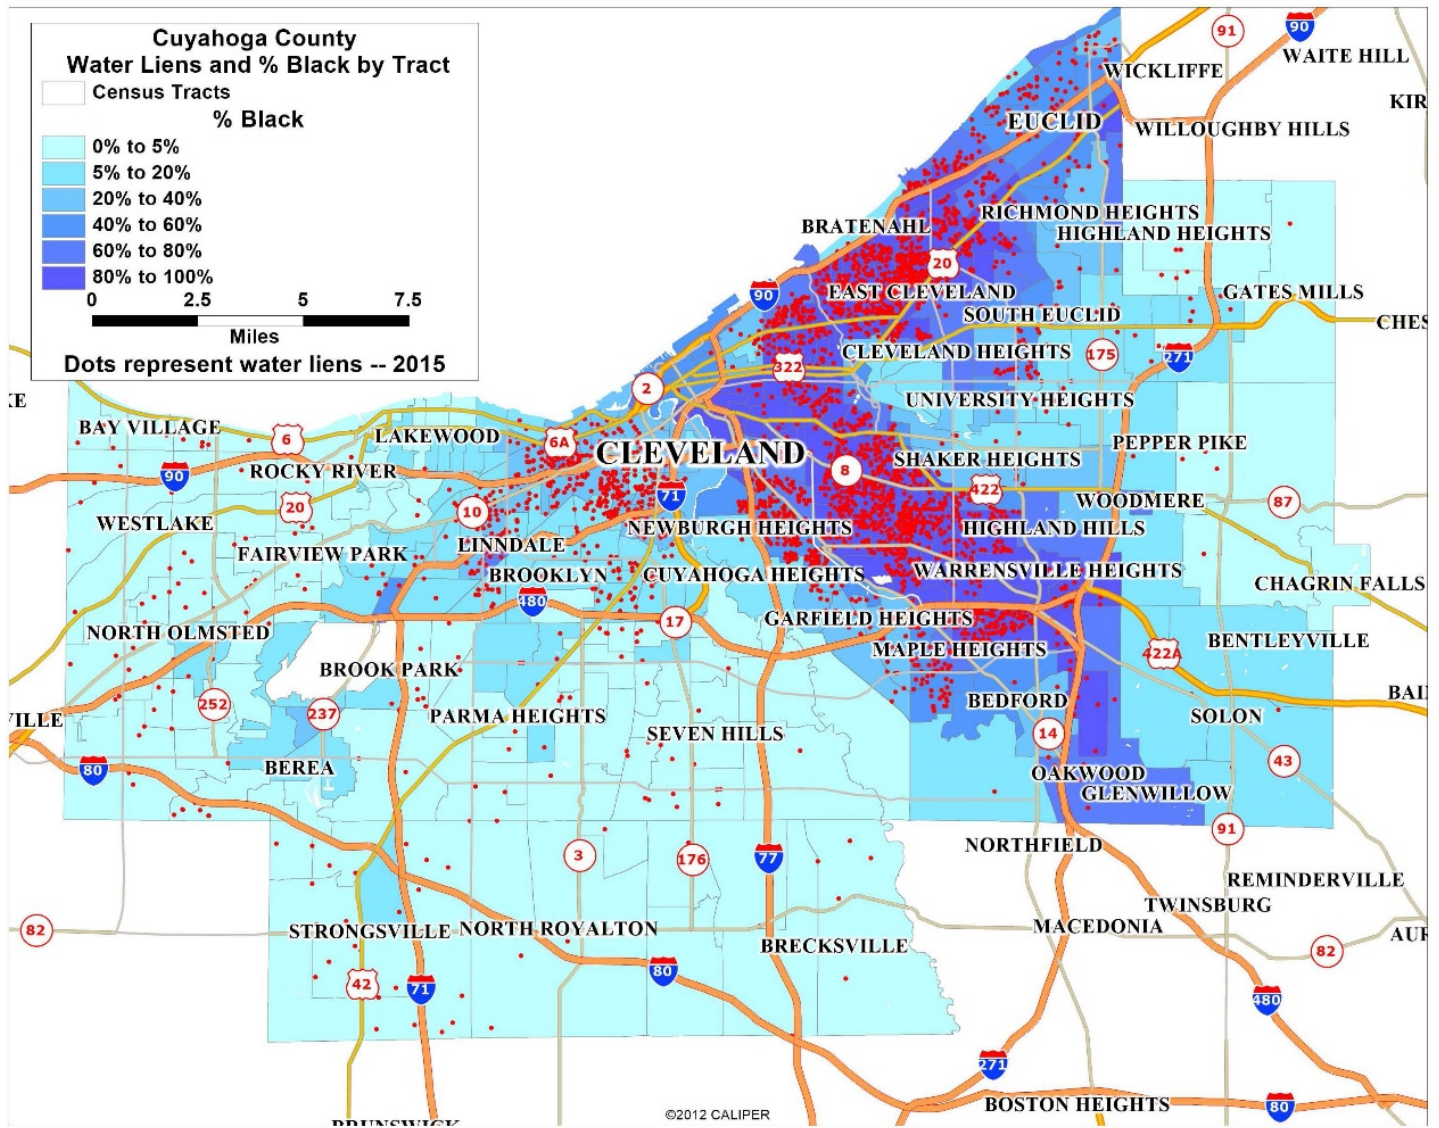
Cuyahoga County
Water Liens and % Black by Tract
Census Tracts
% Black
0% to 5%
5% to 20%
20% to 40%
40% to 60%
60% to 80%
80% to 100%
0 2.5 5 7.5
Miles
Dots represent water liens -- 2015

91
90
WAITE HILL
WICKLIFFE
KIR
EUCLID
WILLOUGHBY HILLS
BRATENAHL
RICHMOND HEIGHTS
HIGHLAND HEIGHTS
20
90
EAST CLEVELAND
GATES MILLS
SOUTH EUCLID
CHES
322
CLEVELAND HEIGHTS
175
271
2
KE
UNIVERSITY HEIGHTS
BAY VILLAGE
6
LAKEWOOD
6A
CLEVELAND
PEPPER PIKE
90
ROCKY RIVER
8
SHAKER HEIGHTS
422
71
WOODMERE
87
20
10
WESTLAKE
NEWBURGH HEIGHTS
HIGHLAND HILLS
LINNDALE
FAIRVIEW PARK
BROOKLYN
CUYAHOGA HEIGHTS
WARRENSVILLE HEIGHTS
480
CHAGRIN FALLS
17
GARFIELD HEIGHTS
NORTH OLMSTED
BENTLEYVILLE
MAPLE HEIGHTS
422A
BROOK PARK
BAI
BEDFORD
252
237
ILLE
PARMA HEIGHTS
SOLON
SEVEN HILLS
14
80
BEREA
43
OAKWOOD
GLENWILLOW
91
NORTHFIELD
3
176
77
REMINDERVILLE
TWINSBURG
82
STRONGSVILLE
NORTH ROYALTON
MACEDONIA
AUR
BRECKSVILLE
82
80
42
71
480
271
BOSTON HEIGHTS
80
©2012 CALIPER